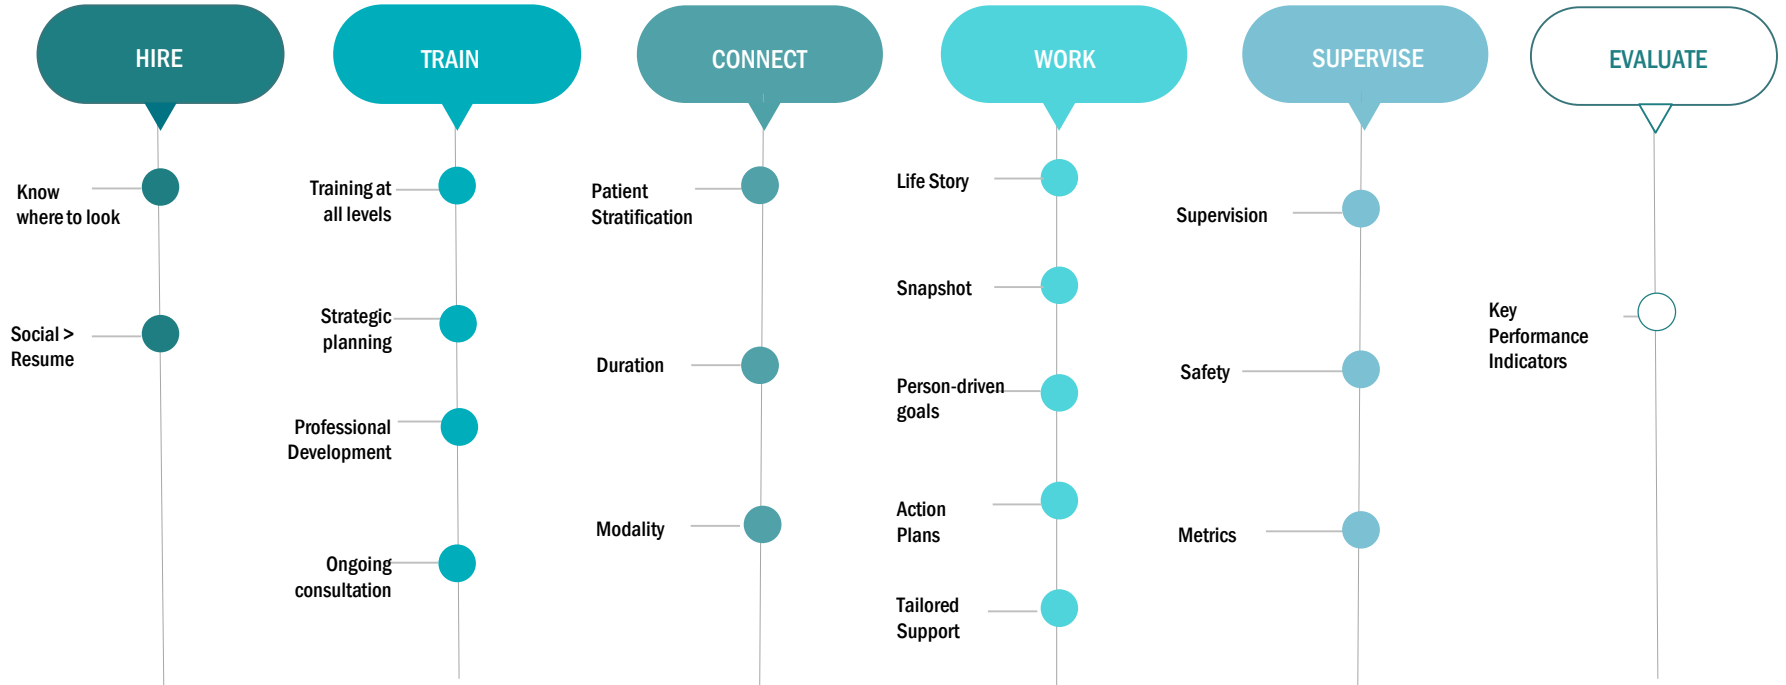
HIRE

Know where to look

Social > Resume

TRAIN

Training at all levels

Strategic planning

Professional Development

Ongoing consultation

CONNECT

Patient Stratification

Duration

Modality

WORK

Life Story

Snapshot

Person-driven goals

Action Plans

Tailored Support

SUPERVISE

Supervision

Safety

Metrics

EVALUATE

Key Performance Indicators